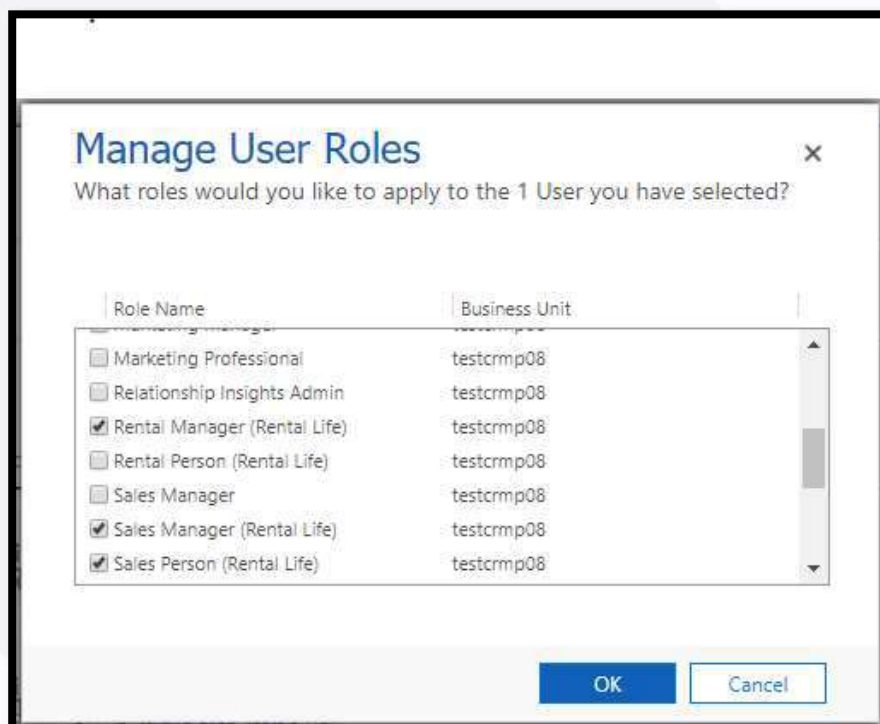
Manage User Roles

×

What roles would you like to apply to the 1 User you have selected?

| Role Name | Business Unit |
|---|---|
| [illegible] | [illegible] |
| Marketing Professional | testcrmp08 |
| Relationship Insights Admin | testcrmp08 |
| Rental Manager (Rental Life) | testcrmp08 |
| Rental Person (Rental Life) | testcrmp08 |
| Sales Manager | testcrmp08 |
| Sales Manager (Rental Life) | testcrmp08 |
| Sales Person (Rental Life) | testcrmp08 |

OK

Cancel